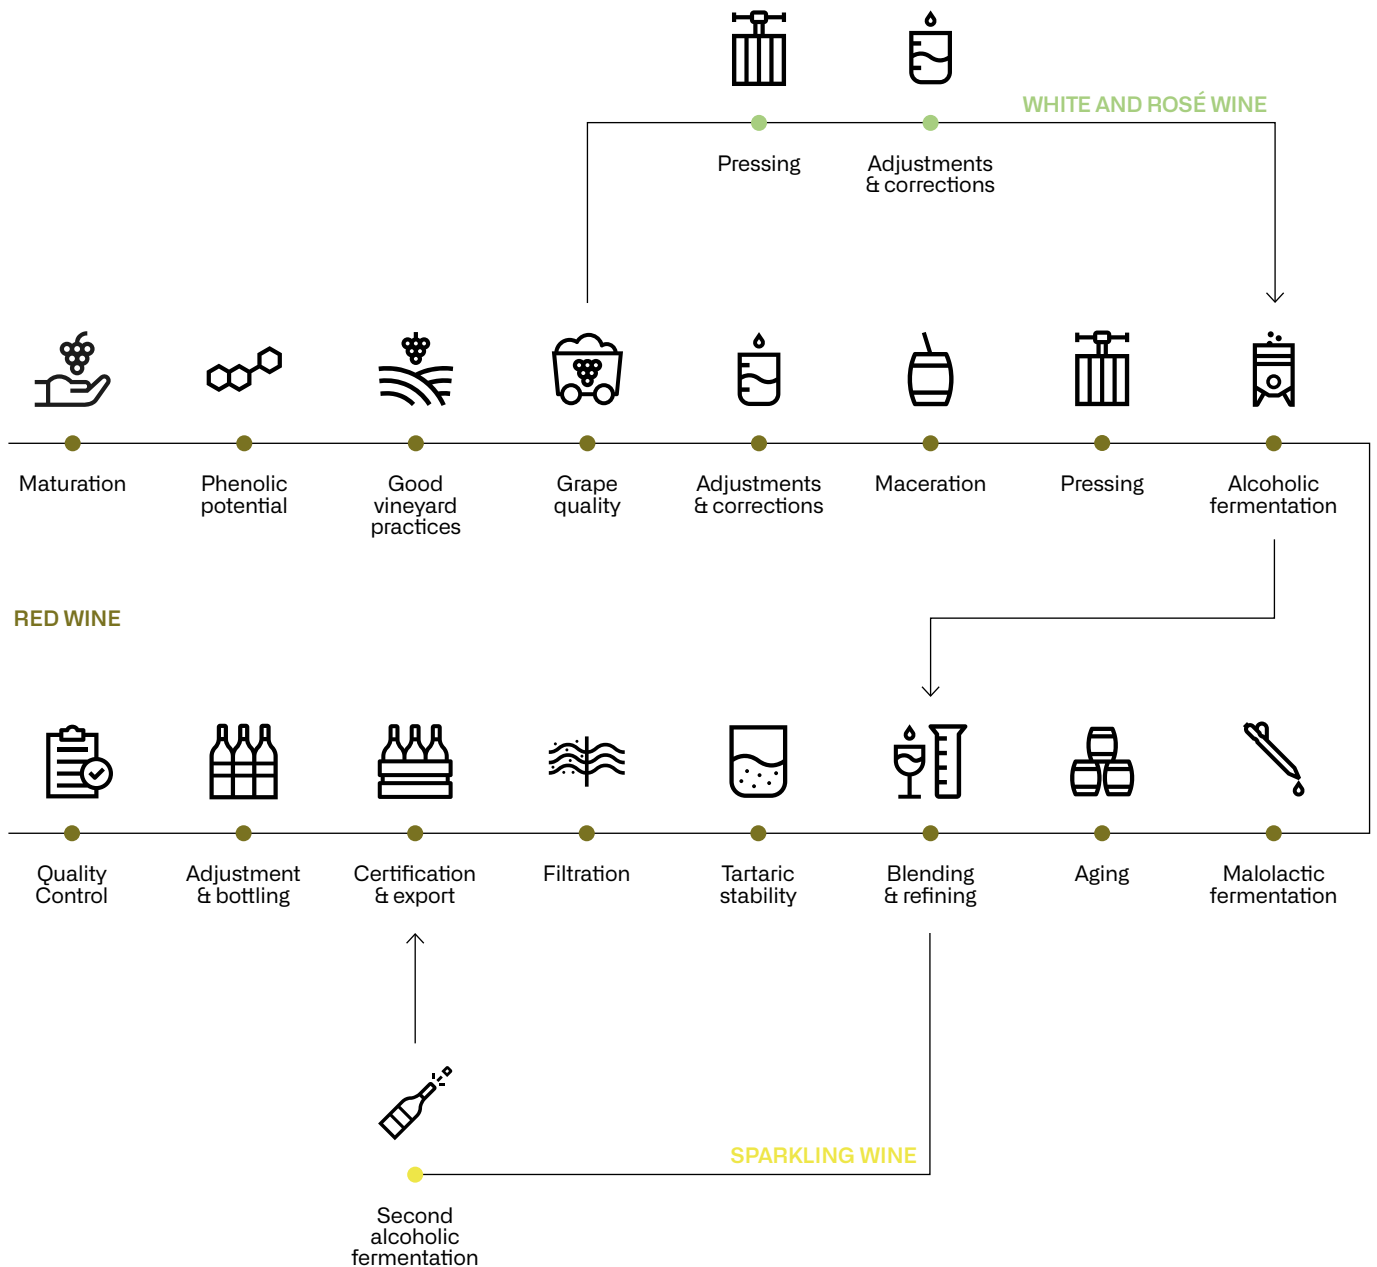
WHITE AND ROSÉ WINE

Pressing

Adjustments & corrections

Maturation

Phenolic potential

Good vineyard practices

Grape quality

Adjustments & corrections

Maceration

Pressing

Alcoholic fermentation

RED WINE

Quality Control

Adjustment & bottling

Certification & export

Filtration

Tartaric stability

Blending & refining

Aging

Malolactic fermentation

SPARKLING WINE

Second alcoholic fermentation